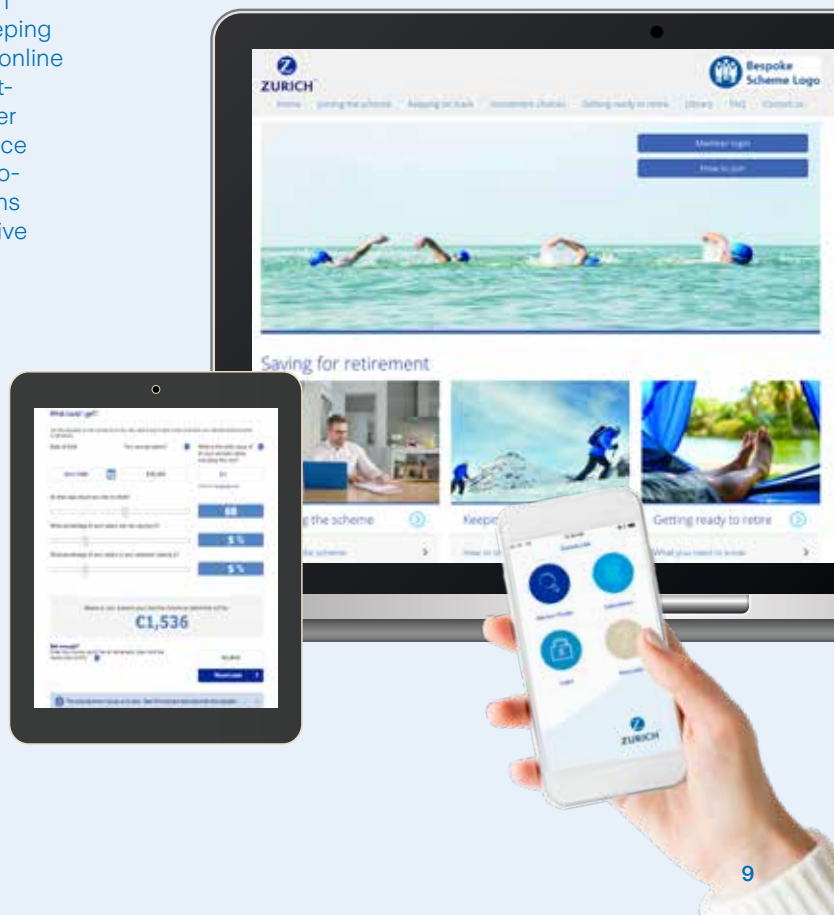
eping
online
t-
er
ce
o-
ns
ive

ZURICH

Bespoke Scheme Logo

Home Joining the scheme Keeping on track Investment choices Getting ready to retire Library FAQ Contact us

Member login

How to join

Saving for retirement

g the scheme

Keepi

Getting ready to retire

What could I get?

Date of birth

68

5 %

5 %

€1,536

Not enough?

ZURICH

9